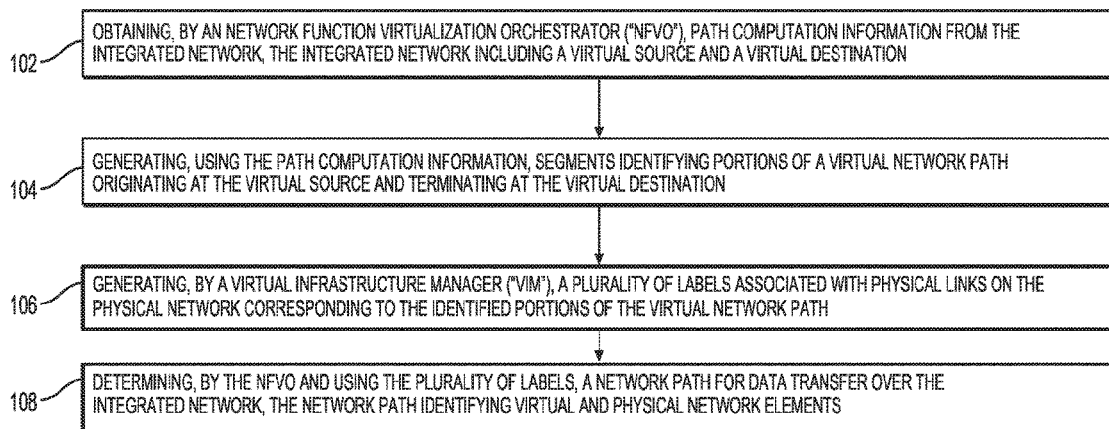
102 OBTAINING, BY AN NETWORK FUNCTION VIRTUALIZATION ORCHESTRATOR ("NFVO"), PATH COMPUTATION INFORMATION FROM THE INTEGRATED NETWORK, THE INTEGRATED NETWORK INCLUDING A VIRTUAL SOURCE AND A VIRTUAL DESTINATION

104 GENERATING, USING THE PATH COMPUTATION INFORMATION, SEGMENTS IDENTIFYING PORTIONS OF A VIRTUAL NETWORK PATH ORIGINATING AT THE VIRTUAL SOURCE AND TERMINATING AT THE VIRTUAL DESTINATION

106 GENERATING, BY A VIRTUAL INFRASTRUCTURE MANAGER ("VIM"), A PLURALITY OF LABELS ASSOCIATED WITH PHYSICAL LINKS ON THE PHYSICAL NETWORK CORRESPONDING TO THE IDENTIFIED PORTIONS OF THE VIRTUAL NETWORK PATH

108 DETERMINING, BY THE NFVO AND USING THE PLURALITY OF LABELS, A NETWORK PATH FOR DATA TRANSFER OVER THE INTEGRATED NETWORK, THE NETWORK PATH IDENTIFYING VIRTUAL AND PHYSICAL NETWORK ELEMENTS